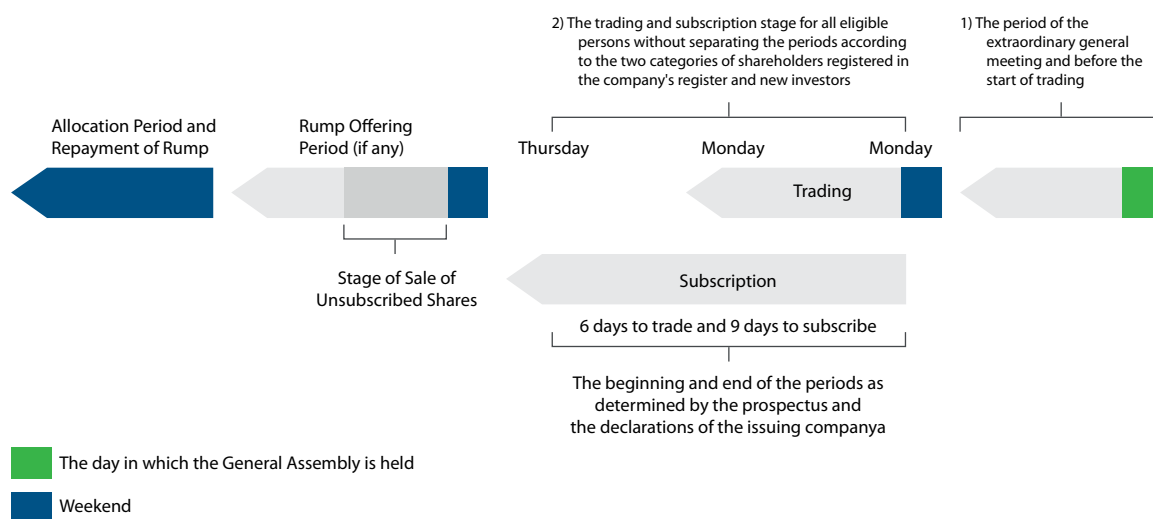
2) The trading and subscription stage for all eligible persons without separating the periods according to the two categories of shareholders registered in the company's register and new investors

1) The period of the extraordinary general meeting and before the start of trading

Allocation Period and Repayment of Rump

Rump Offering Period (if any)

Thursday

Monday

Monday

Trading

Stage of Sale of Unsubscribed Shares

Subscription

6 days to trade and 9 days to subscribe

The beginning and end of the periods as determined by the prospectus and the declarations of the issuing companya

The day in which the General Assembly is held

Weekend